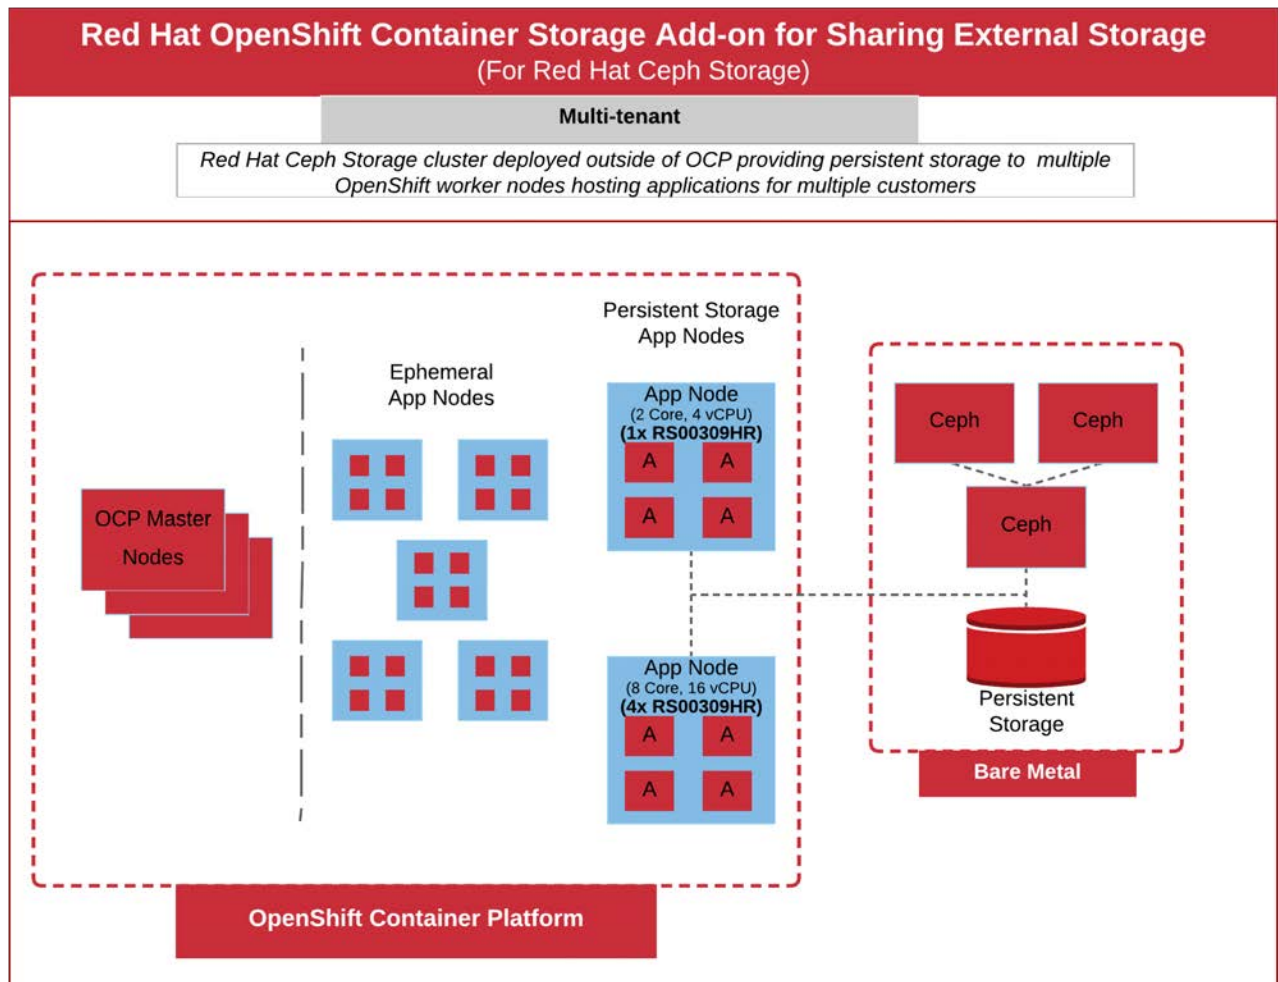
Red Hat OpenShift Container Storage Add-on for Sharing External Storage
(For Red Hat Ceph Storage)

Multi-tenant

Red Hat Ceph Storage cluster deployed outside of OCP providing persistent storage to multiple OpenShift worker nodes hosting applications for multiple customers

OCP Master Nodes

Ephemeral App Nodes

Persistent Storage App Nodes

App Node
(2 Core, 4 vCPU)
(1x RS00309HR)

A A
A A

App Node
(8 Core, 16 vCPU)
(4x RS00309HR)

A A
A A

Ceph Ceph
Ceph

Persistent Storage

Bare Metal

OpenShift Container Platform